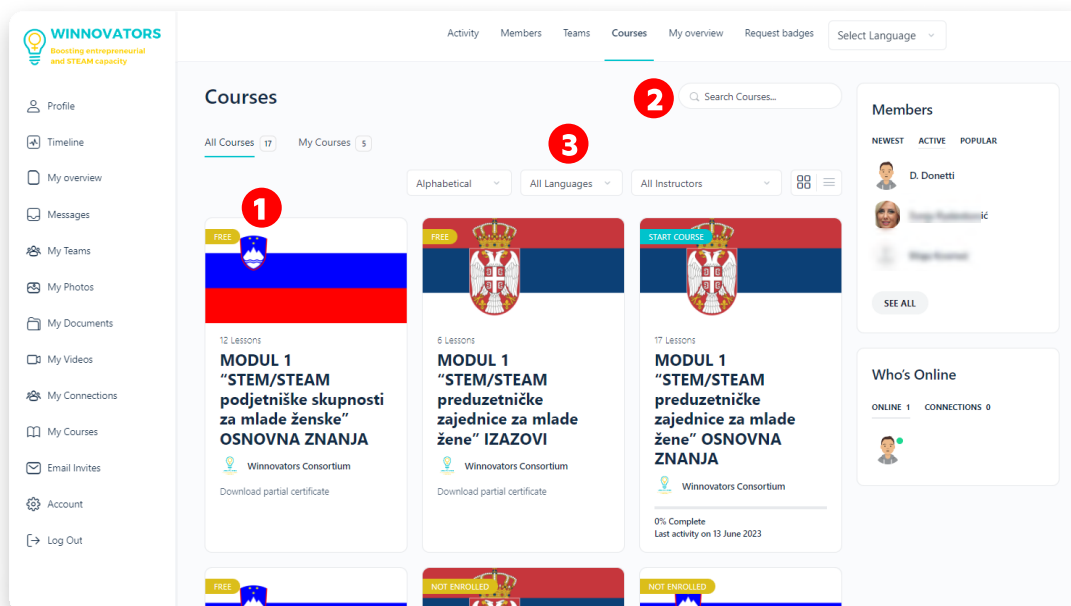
WINNOVATORS
Boosting entrepreneurial and STEAM capacity

Profile
Timeline
My overview
Messages
My Teams
My Photos
My Documents
My Videos
My Connections
My Courses
Email Invites
Account
Log Out

Activity Members Teams Courses My overview Request badges Select Language

Courses

2 Search Courses...

All Courses 17 My Courses 5

3

Alphabetical All Languages All Instructors

1

FREE
12 Lessons
MODUL 1 “STEM/STEAM podjetniške skupnosti za mlade ženske” OSNOVNA ZNANJA
Winnovators Consortium
Download partial certificate

FREE
6 Lessons
MODUL 1 “STEM/STEAM preduzetničke zajednice za mlade žene” IZAZOVI
Winnovators Consortium
Download partial certificate

START COURSE
17 Lessons
MODUL 1 “STEM/STEAM preduzetničke zajednice za mlade žene” OSNOVNA ZNANJA
Winnovators Consortium
0% Complete
Last activity on 13 June 2023

FREE
NOT ENROLLED
NOT ENROLLED

Members
NEWEST ACTIVE POPULAR
D. Donetti
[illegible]ić
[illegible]
SEE ALL

Who's Online
ONLINE 1 CONNECTIONS 0